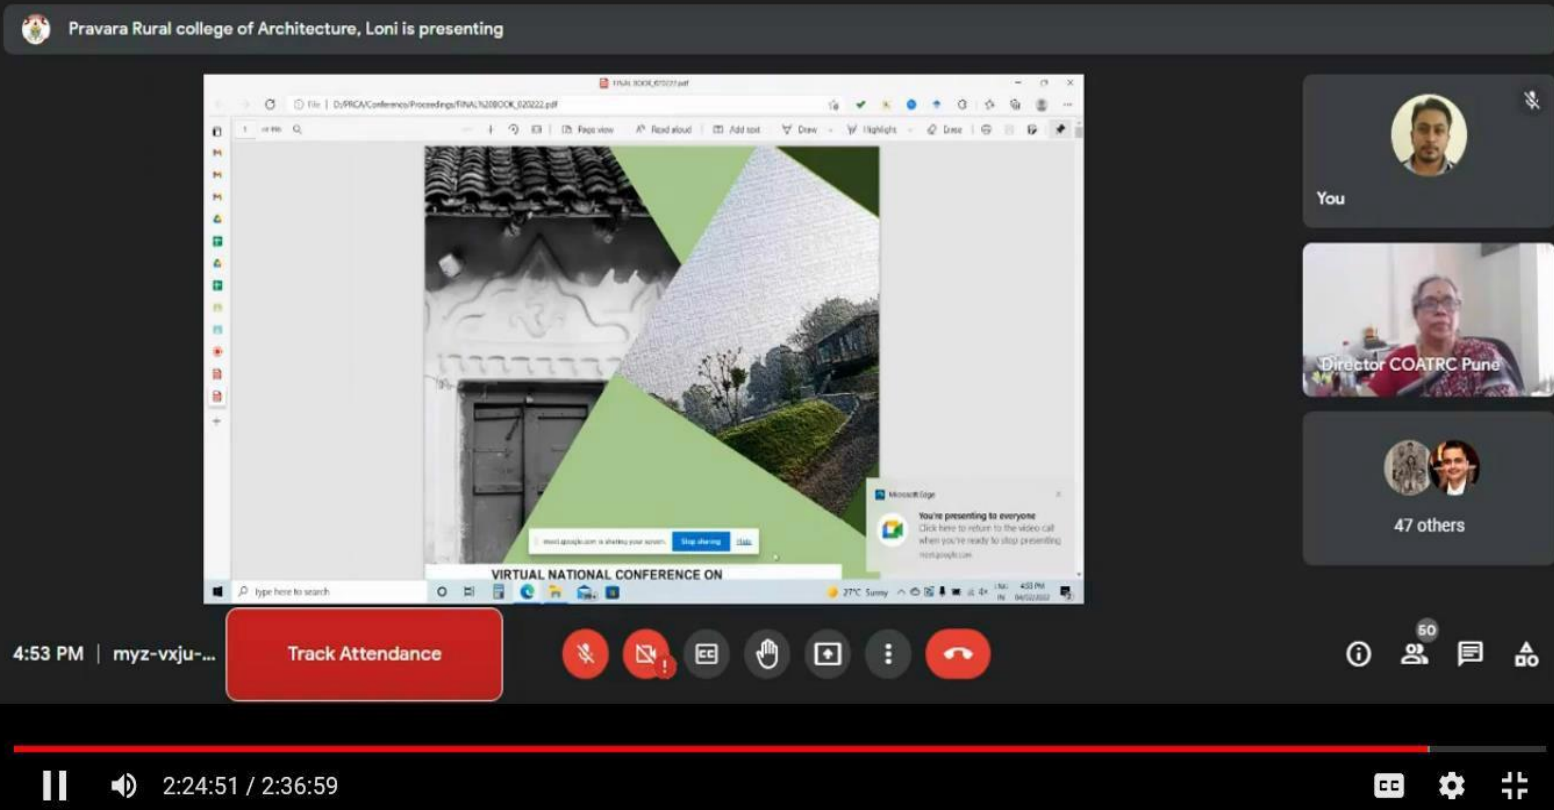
Pravara Rural college of Architecture, Loni is presenting

FINAL BOOK_020222.pdf

File | D:/PRCA/Conference/Proceedings/FINAL%20BOOK_020222.pdf

Page view   Read aloud   Add text   Draw   Highlight   Erase

meet.google.com is sharing your screen.   Stop sharing   Hide

VIRTUAL NATIONAL CONFERENCE ON

Microsoft Edge
You're presenting to everyone
Click here to return to the video call when you're ready to stop presenting
meet.google.com

Type here to search

27°C Sunny   4:53 PM   04/02/2022

You

Director COATRC Pune

47 others

4:53 PM | myz-vxju-...

Track Attendance

50

2:24:51 / 2:36:59